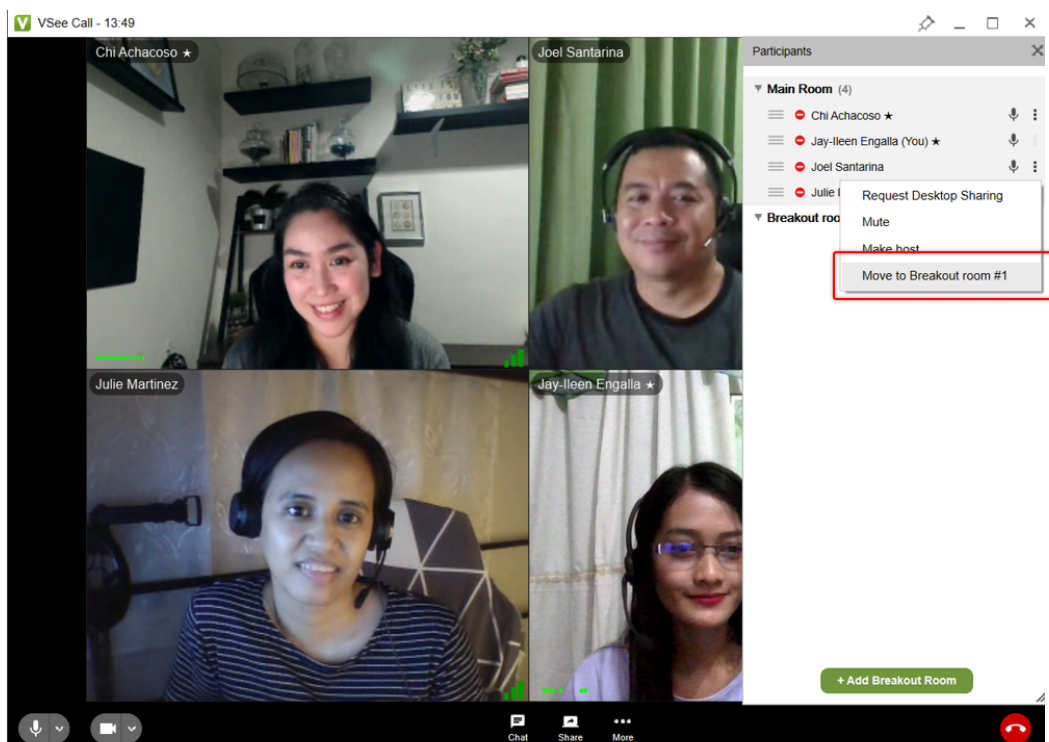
VSee Call - 13:49

Chi Achacoso ★

Joel Santarina

Julie Martinez

Jay-Ileen Engalla ★

Participants

Main Room (4)

Chi Achacoso ★

Jay-Ileen Engalla (You) ★

Joel Santarina

Julie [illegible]

Breakout roo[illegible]

Request Desktop Sharing

Mute

Make host

Move to Breakout room #1

+ Add Breakout Room

Chat

Share

More